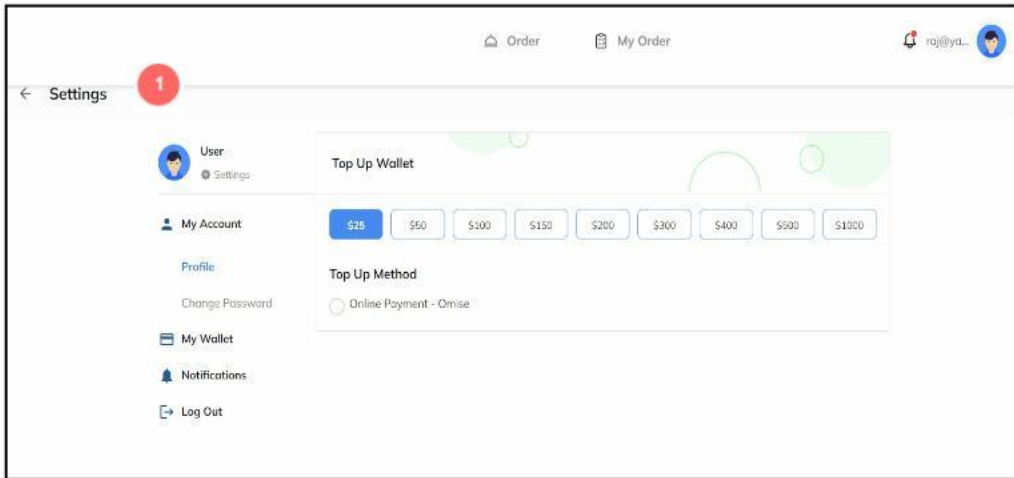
Order My Order raj@ya...

← Settings 1

User
Settings

My Account

Profile

Change Password

My Wallet

Notifications

Log Out

Top Up Wallet

| $25 | $50 | $100 | $150 | $200 | $300 | $400 | $500 | $1000 |
|---|---|---|---|---|---|---|---|---|

Top Up Method

Online Payment - Omise